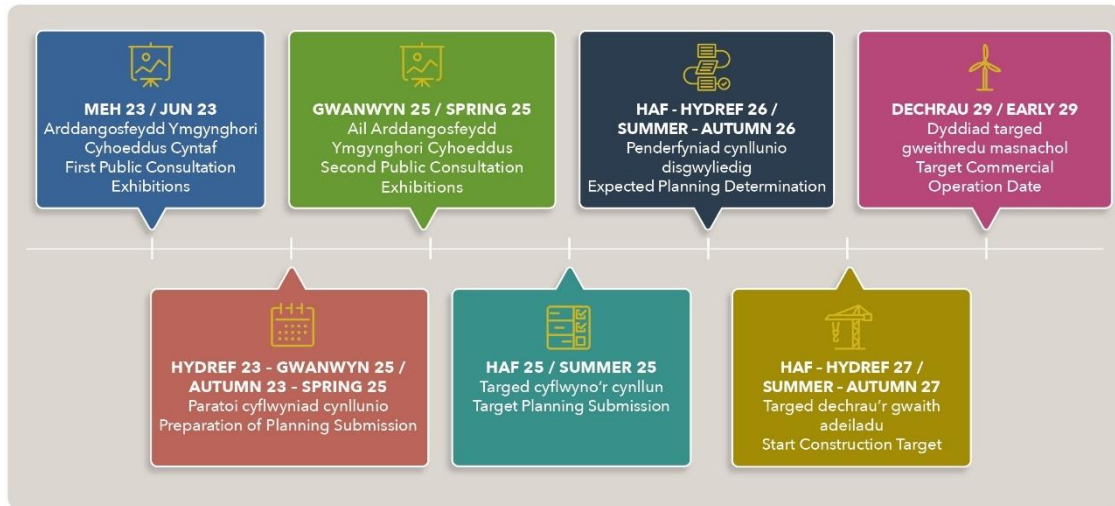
MEH 23 / JUN 23
Arddangosfeydd Ymgynghori Cyhoeddus Cyntaf
First Public Consultation Exhibitions

GWANWYN 25 / SPRING 25
Ail Arddangosfeydd Ymgynghori Cyhoeddus
Second Public Consultation Exhibitions

HAF - HYDREF 26 / SUMMER - AUTUMN 26
Penderfyniad cynllunio disgwyliedig
Expected Planning Determination

DECHRAU 29 / EARLY 29
Dyddiad targed gweithredu masnachol
Target Commercial Operation Date

HYDREF 23 - GWANWYN 25 / AUTUMN 23 - SPRING 25
Paratoi cyflwyniad cynllunio
Preparation of Planning Submission

HAF 25 / SUMMER 25
Targed cyflwyno'r cynllun
Target Planning Submission

HAF - HYDREF 27 / SUMMER - AUTUMN 27
Targed dechrau'r gwaith adeiladu
Start Construction Target